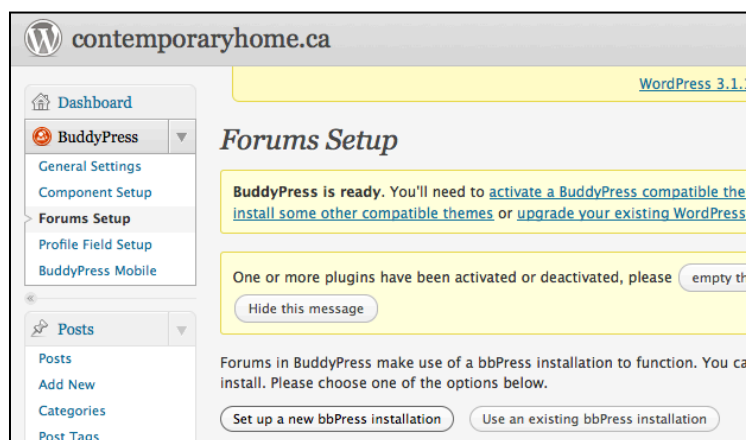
contemporaryhome.ca

WordPress 3.1.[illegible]

Dashboard

BuddyPress

General Settings

Component Setup

Forums Setup

Profile Field Setup

BuddyPress Mobile

Posts

Posts

Add New

Categories

Post Tags

Forums Setup

**BuddyPress is ready**. You'll need to activate a BuddyPress compatible the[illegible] install some other compatible themes or upgrade your existing WordPress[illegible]

One or more plugins have been activated or deactivated, please empty th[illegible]

Hide this message

Forums in BuddyPress make use of a bbPress installation to function. You ca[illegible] install. Please choose one of the options below.

Set up a new bbPress installation

Use an existing bbPress installation